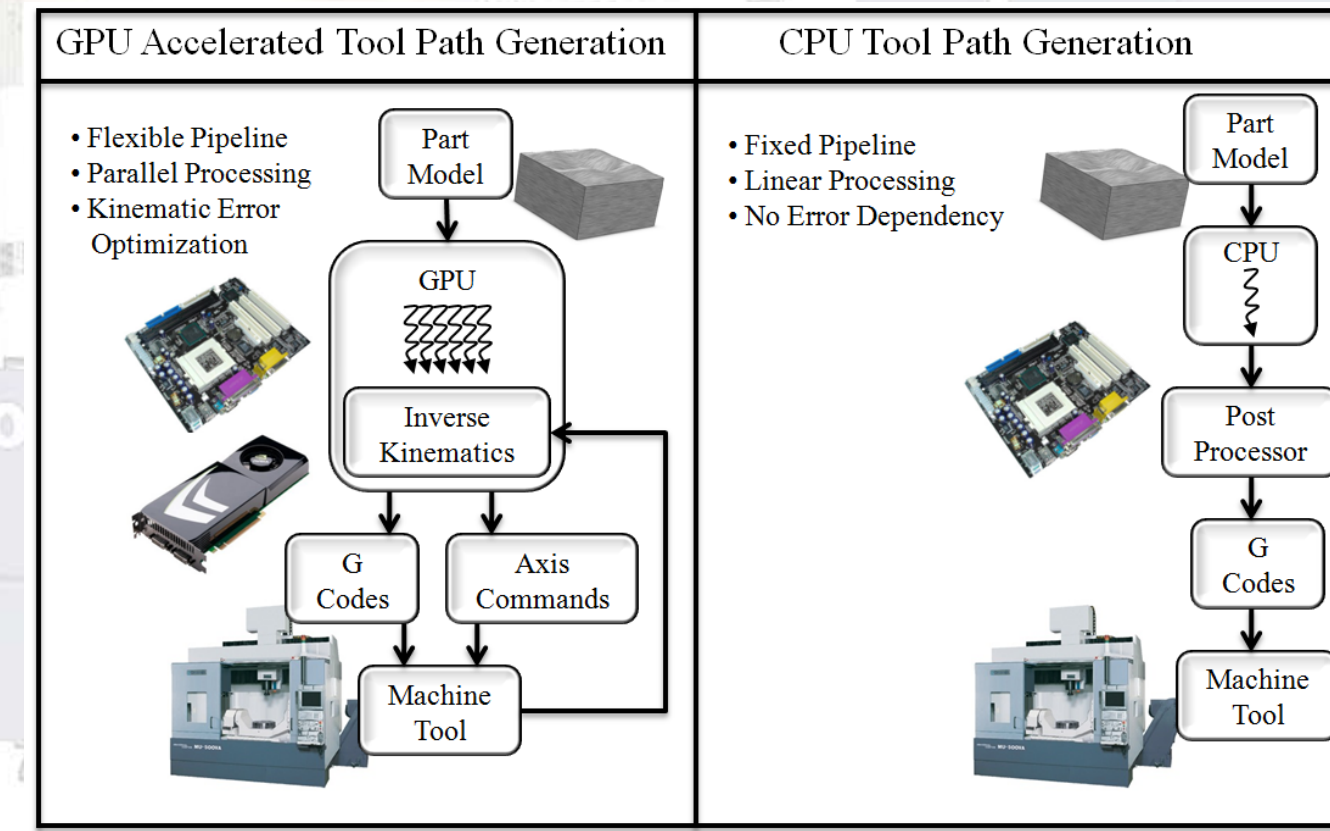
GPU Accelerated Tool Path Generation

• Flexible Pipeline
• Parallel Processing
• Kinematic Error Optimization

Part Model

GPU

Inverse Kinematics

G Codes

Axis Commands

Machine Tool

CPU Tool Path Generation

• Fixed Pipeline
• Linear Processing
• No Error Dependency

Part Model

CPU

Post Processor

G Codes

Machine Tool